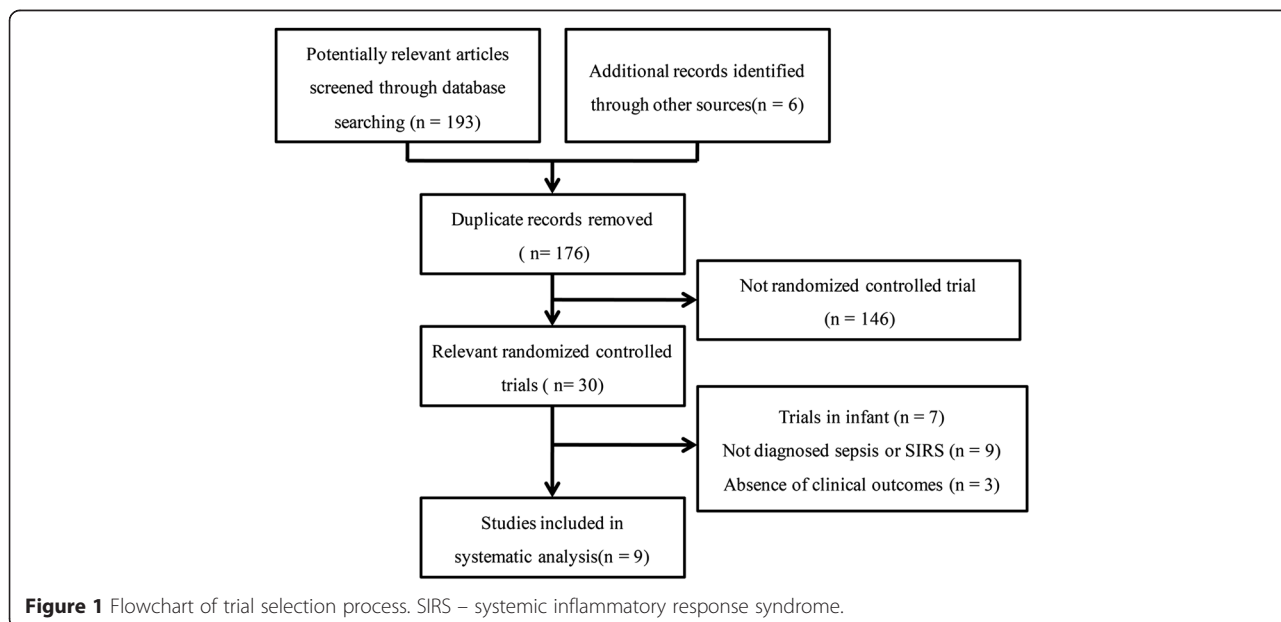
Potentially relevant articles screened through database searching (n = 193)

Additional records identified through other sources(n = 6)

Duplicate records removed ( n= 176)

Not randomized controlled trial (n = 146)

Relevant randomized controlled trials ( n= 30)

Trials in infant (n = 7)
Not diagnosed sepsis or SIRS (n = 9)
Absence of clinical outcomes (n = 3)

Studies included in systematic analysis(n = 9)

Figure 1 Flowchart of trial selection process. SIRS – systemic inflammatory response syndrome.